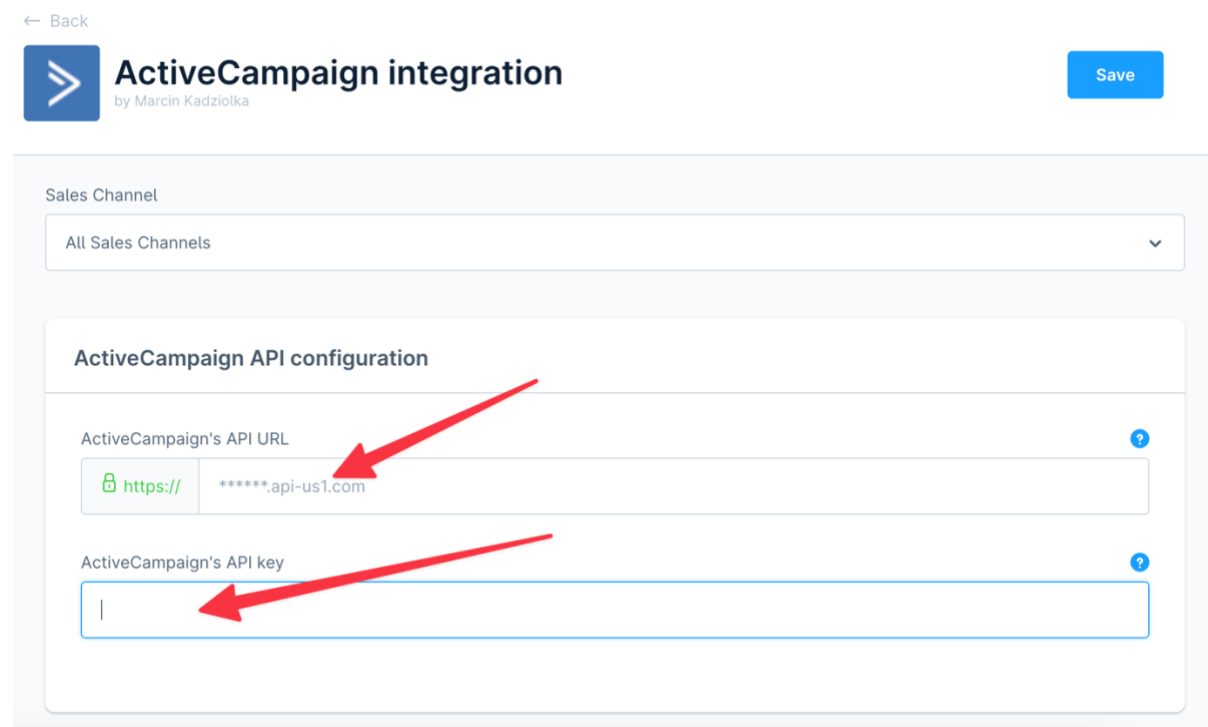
← Back

ActiveCampaign integration
by Marcin Kadziolka

Save

Sales Channel

All Sales Channels

ActiveCampaign API configuration

ActiveCampaign's API URL

https://

******.api-us1.com

ActiveCampaign's API key